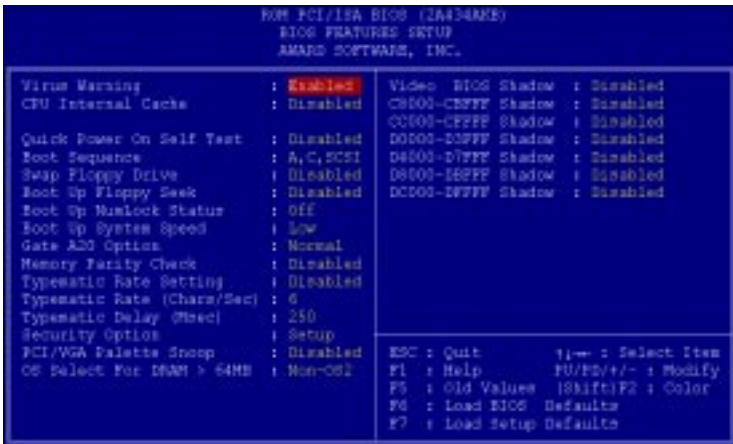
ROM PCI/ISA BIOS (2A434AKB)
BIOS FEATURES SETUP
AWARD SOFTWARE, INC.

Virus Warning : Enabled
CPU Internal Cache : Disabled

Quick Power On Self Test : Disabled
Boot Sequence : A,C,SCSI
Swap Floppy Drive : Disabled
Boot Up Floppy Seek : Disabled
Boot Up NumLock Status : Off
Boot Up System Speed : Low
Gate A20 Option : Normal
Memory Parity Check : Disabled
Typematic Rate Setting : Disabled
Typematic Rate (Chars/Sec) : 6
Typematic Delay (Msec) : 250
Security Option : Setup
PCI/VGA Palette Snoop : Disabled
OS Select For DRAM > 64MB : Non-OS2

Video BIOS Shadow : Disabled
C8000-CBFFF Shadow : Disabled
CC000-CFFFF Shadow : Disabled
D0000-D3FFF Shadow : Disabled
D4000-D7FFF Shadow : Disabled
D8000-DBFFF Shadow : Disabled
DC000-DFFFF Shadow : Disabled

ESC : Quit ↑↓→← : Select Item
F1 : Help PU/PD/+/- : Modify
F5 : Old Values (Shift)F2 : Color
F6 : Load BIOS Defaults
F7 : Load Setup Defaults